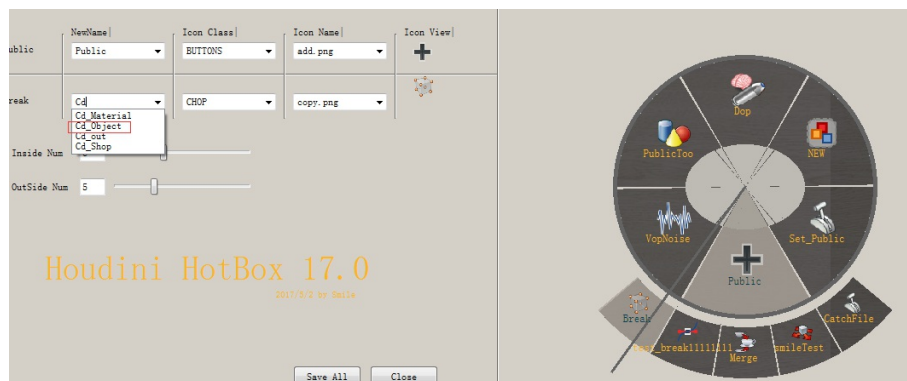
| | NewName\| | Icon Class\| | Icon Name\| | Icon View\| |
|---|---|---|---|---|
| ublic | Public | BUTTONS | add.png | |
| reak | Cd | CHOP | copy.png | |

Cd_Material
Cd_Object
Cd_out
Cd_Shop

Inside Num

OutSide Num 5

Houdini HotBox 17.0

2017/3/2 by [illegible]

Save All

Close

Dop

PublicToo

NEW

VopNoise

Set_Public

Public

Break

CatchFile

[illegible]_break11111111

Merge

smileTest